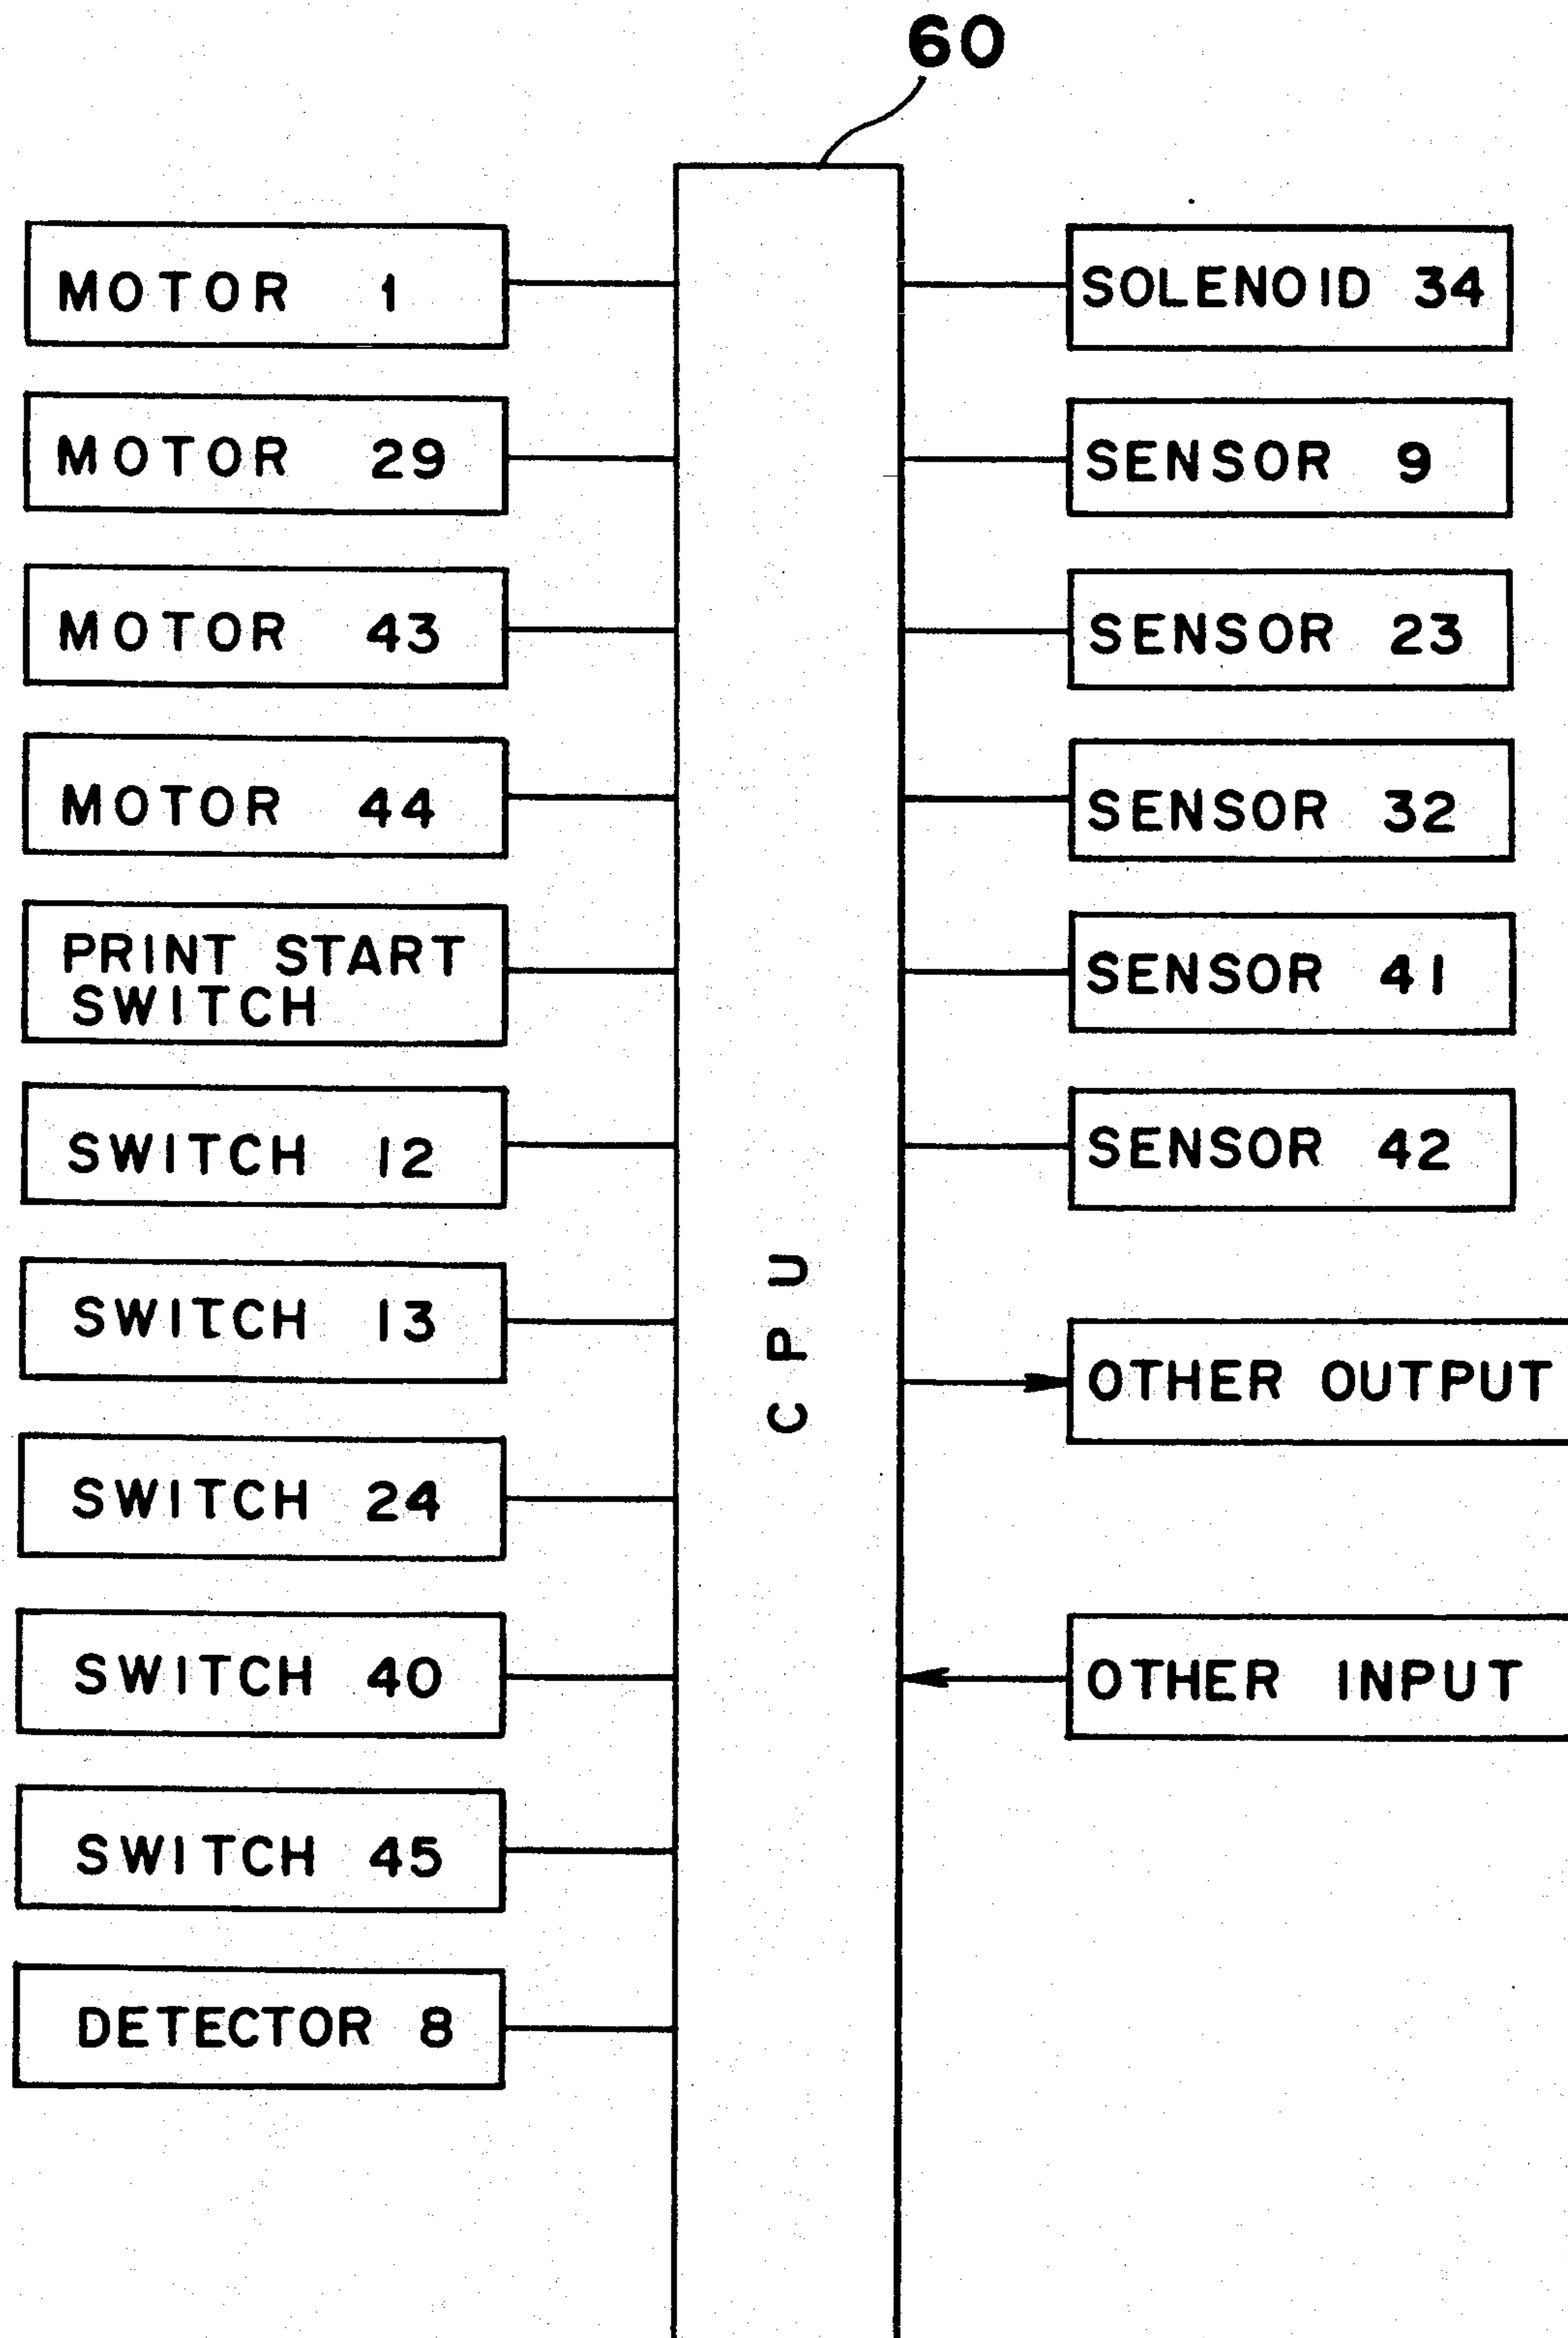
60

MOTOR 1

MOTOR 29

MOTOR 43

MOTOR 44

PRINT START SWITCH

SWITCH 12

SWITCH 13

SWITCH 24

SWITCH 40

SWITCH 45

DETECTOR 8

CPU

SOLENOID 34

SENSOR 9

SENSOR 23

SENSOR 32

SENSOR 41

SENSOR 42

OTHER OUTPUT

OTHER INPUT